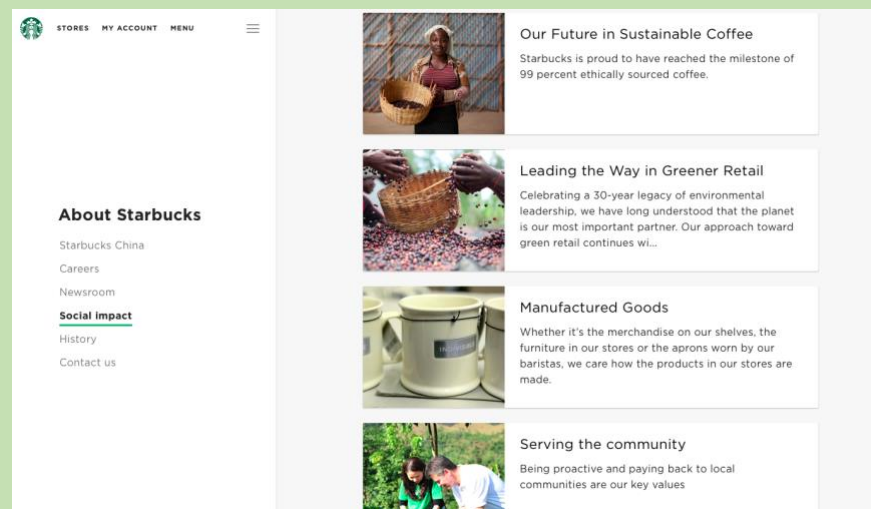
STORES MY ACCOUNT MENU

About Starbucks

Starbucks China

Careers

Newsroom

Social impact

History

Contact us

Our Future in Sustainable Coffee

Starbucks is proud to have reached the milestone of 99 percent ethically sourced coffee.

Leading the Way in Greener Retail

Celebrating a 30-year legacy of environmental leadership, we have long understood that the planet is our most important partner. Our approach toward green retail continues wi...

Manufactured Goods

Whether it's the merchandise on our shelves, the furniture in our stores or the aprons worn by our baristas, we care how the products in our stores are made.

Serving the community

Being proactive and paying back to local communities are our key values